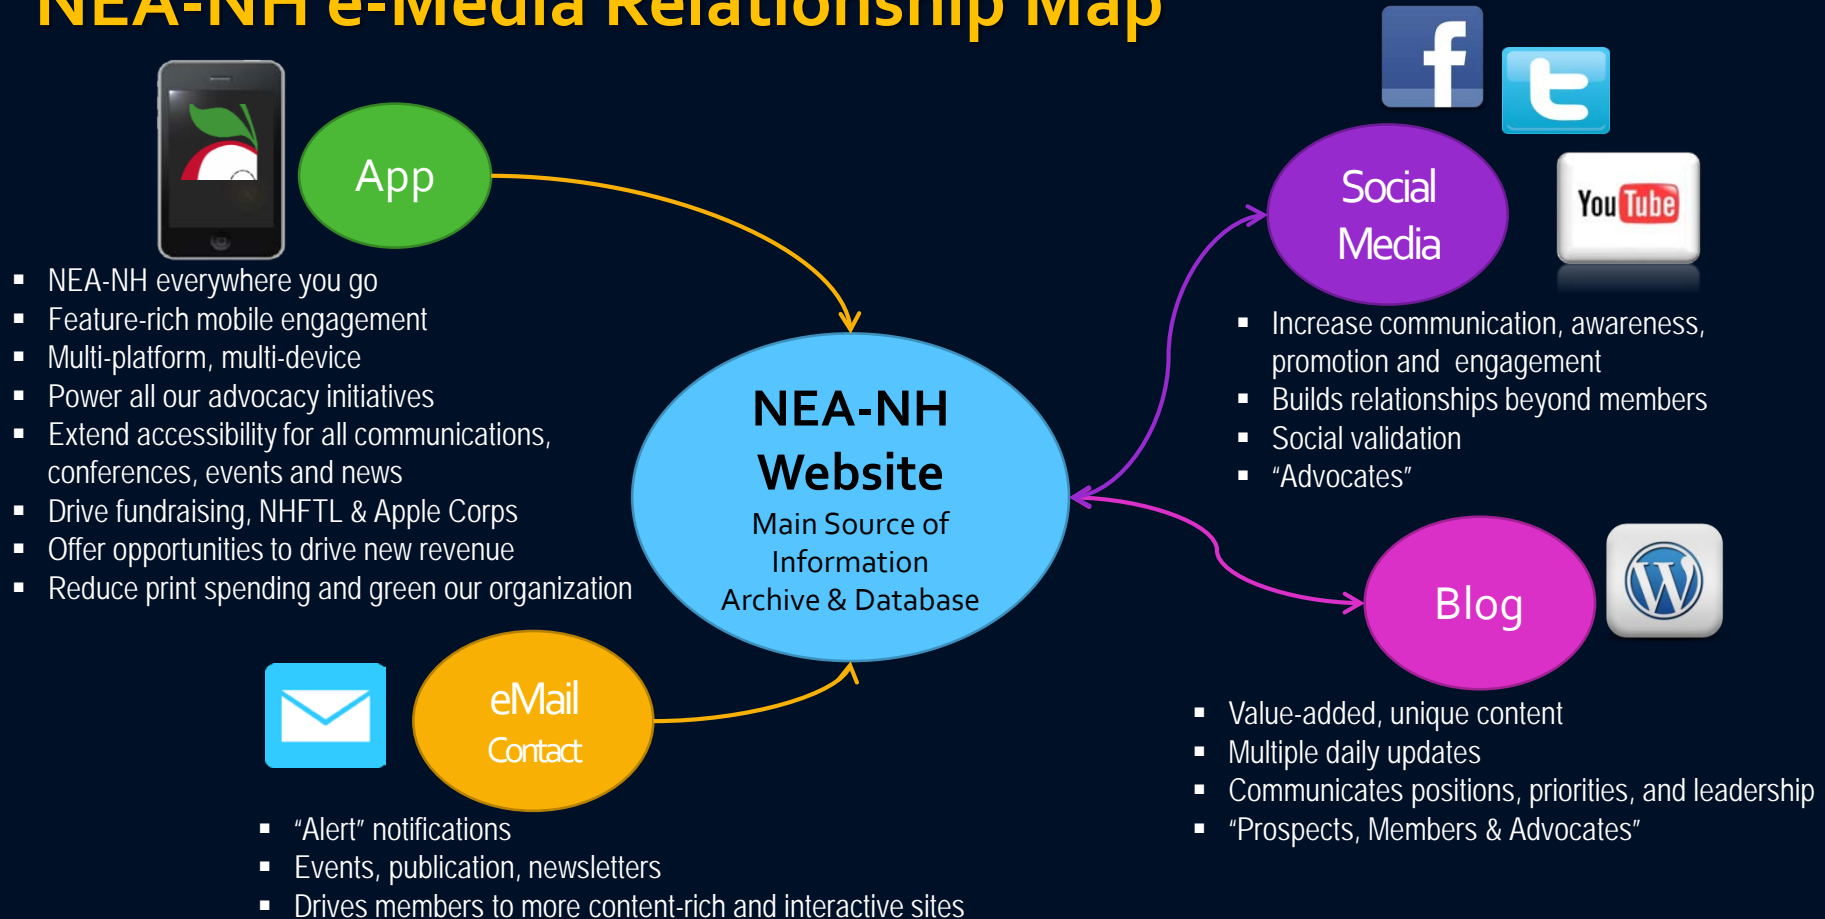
NEA-NH e-Media Relationship Map

App

- NEA-NH everywhere you go
- Feature-rich mobile engagement
- Multi-platform, multi-device
- Power all our advocacy initiatives
- Extend accessibility for all communications, conferences, events and news
- Drive fundraising, NHFTL & Apple Corps
- Offer opportunities to drive new revenue
- Reduce print spending and green our organization

NEA-NH Website
Main Source of Information
Archive & Database

eMail
Contact

- "Alert" notifications
- Events, publication, newsletters
- Drives members to more content-rich and interactive sites

Social Media

YouTube

- Increase communication, awareness, promotion and engagement
- Builds relationships beyond members
- Social validation
- "Advocates"

Blog

- Value-added, unique content
- Multiple daily updates
- Communicates positions, priorities, and leadership
- "Prospects, Members & Advocates"